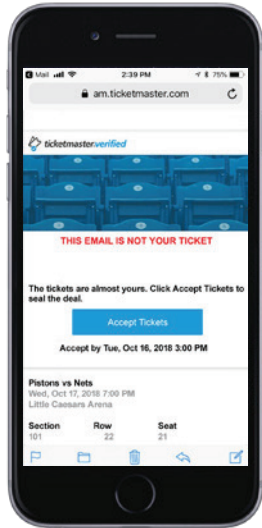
◀ Mail 2:39 PM 75%

am.ticketmaster.com

ticketmasterverified

THIS EMAIL IS NOT YOUR TICKET

The tickets are almost yours. Click Accept Tickets to seal the deal.

Accept Tickets

Accept by Tue, Oct 16, 2018 3:00 PM

Pistons vs Nets
Wed, Oct 17, 2018 7:00 PM
Little Caesars Arena

| Section | Row | Seat |
|---|---|---|
| 101 | 22 | 21 |